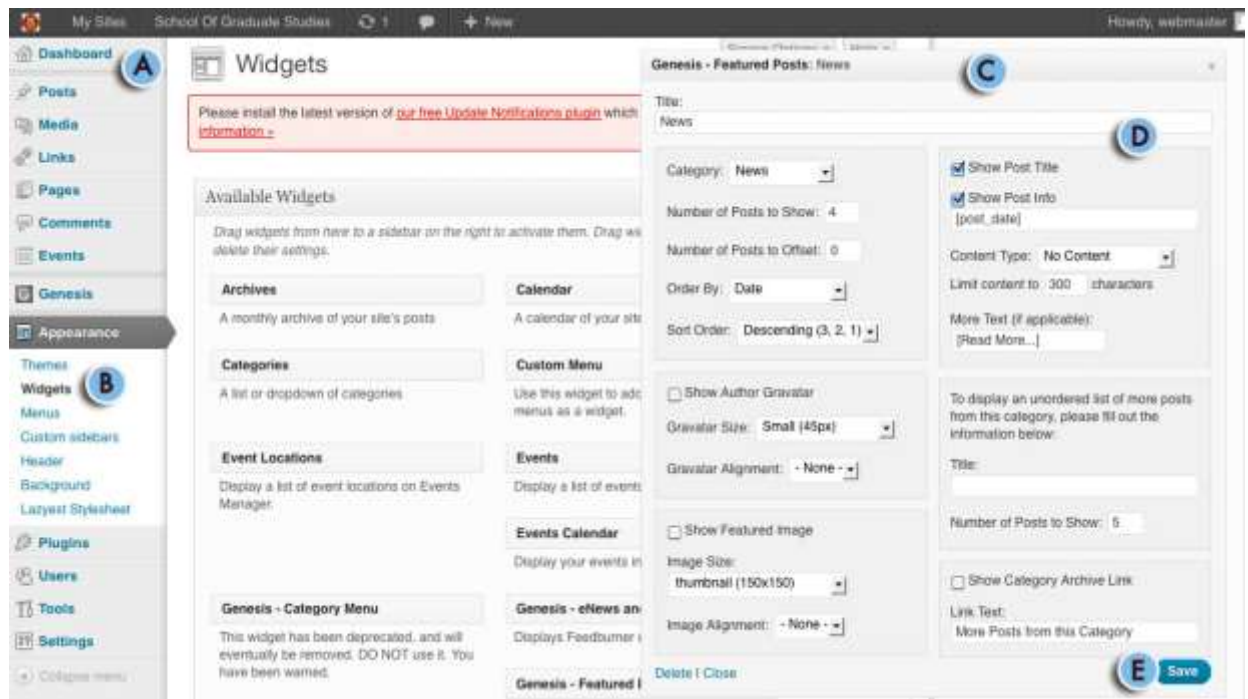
My Sites School Of Graduate Studies 1 + New Howdy, webmaster

Dashboard A
Posts
Media
Links
Pages
Comments
Events
Genesis
Appearance
Themes
Widgets B
Menus
Custom sidebars
Header
Background
Lazyest Stylesheet
Plugins
Users
Tools
Settings
Collapse menu

Widgets

Please install the latest version of our free Update Notifications plugin which information »

Available Widgets

Drag widgets from here to a sidebar on the right to activate them. Drag wi delete their settings.

Archives
A monthly archive of your site's posts

Calendar
A calendar of your site

Categories
A list or dropdown of categories

Custom Menu
Use this widget to add menus as a widget.

Event Locations
Display a list of event locations on Events Manager.

Events
Display a list of events

Events Calendar
Display your events in

Genesis - Category Menu
This widget has been deprecated, and will eventually be removed. DO NOT use it. You have been warned.

Genesis - eNews an
Displays Feedburner

Genesis - Featured I

Genesis - Featured Posts: News C

Title:
News

D

Category: News
Number of Posts to Show: 4
Number of Posts to Offset: 0
Order By: Date
Sort Order: Descending (3, 2, 1)

Show Author Gravatar
Gravatar Size: Small (45px)
Gravatar Alignment: - None -

Show Featured Image
Image Size:
thumbnail (150x150)
Image Alignment: - None -

Show Post Title
Show Post Info
[post_date]
Content Type: No Content
Limit content to 300 characters
More Text (if applicable):
[Read More...]

To display an unordered list of more posts from this category, please fill out the information below:
Title:
Number of Posts to Show: 5

Show Category Archive Link
Link Text:
More Posts from this Category

Delete | Close
E Save